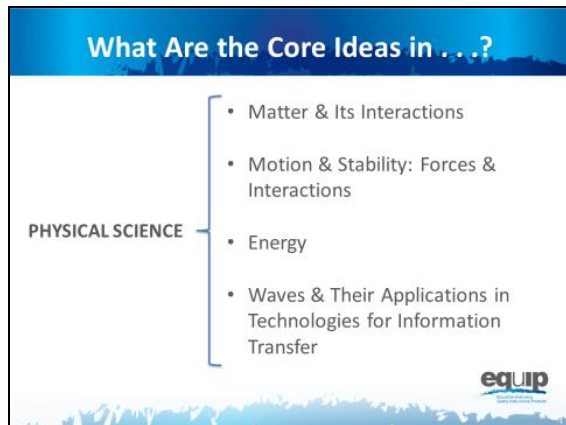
What Are the Core Ideas in . . .?

PHYSICAL SCIENCE

- Matter & Its Interactions
- Motion & Stability: Forces & Interactions
- Energy
- Waves & Their Applications in Technologies for Information Transfer

equip